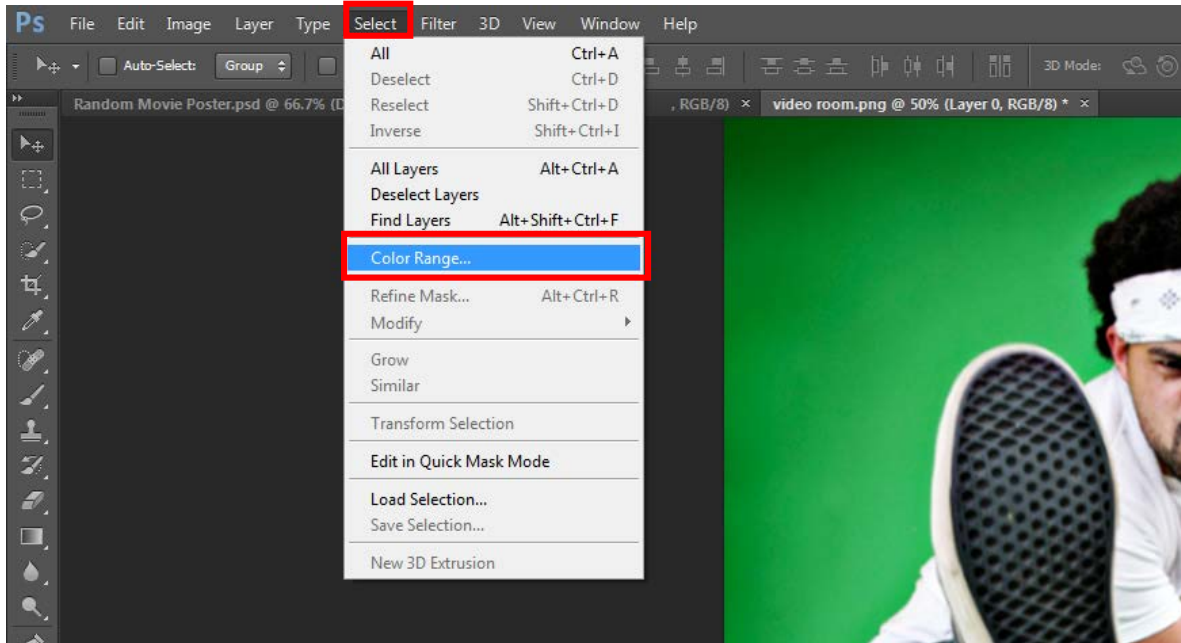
Ps File Edit Image Layer Type Select Filter 3D View Window Help

Auto-Select: Group 3D Mode:

Random Movie Poster.psd @ 66.7% (D , RGB/8) × video room.png @ 50% (Layer 0, RGB/8) * ×

All Ctrl+A
Deselect Ctrl+D
Reselect Shift+Ctrl+D
Inverse Shift+Ctrl+I

All Layers Alt+Ctrl+A
Deselect Layers
Find Layers Alt+Shift+Ctrl+F

Color Range...

Refine Mask... Alt+Ctrl+R
Modify

Grow
Similar

Transform Selection

Edit in Quick Mask Mode

Load Selection...
Save Selection...

New 3D Extrusion